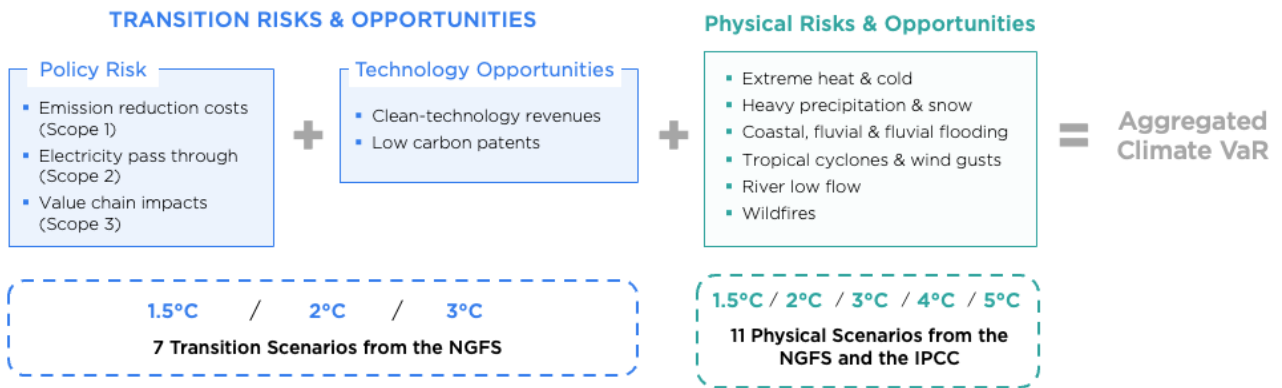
TRANSITION RISKS & OPPORTUNITIES

Policy Risk

- Emission reduction costs (Scope 1)
- Electricity pass through (Scope 2)
- Value chain impacts (Scope 3)

+

Technology Opportunities

- Clean-technology revenues
- Low carbon patents

+

Physical Risks & Opportunities

- Extreme heat & cold
- Heavy precipitation & snow
- Coastal, fluvial & fluvial flooding
- Tropical cyclones & wind gusts
- River low flow
- Wildfires

= Aggregated Climate VaR

1.5°C / 2°C / 3°C
7 Transition Scenarios from the NGFS

1.5°C / 2°C / 3°C / 4°C / 5°C
11 Physical Scenarios from the NGFS and the IPCC